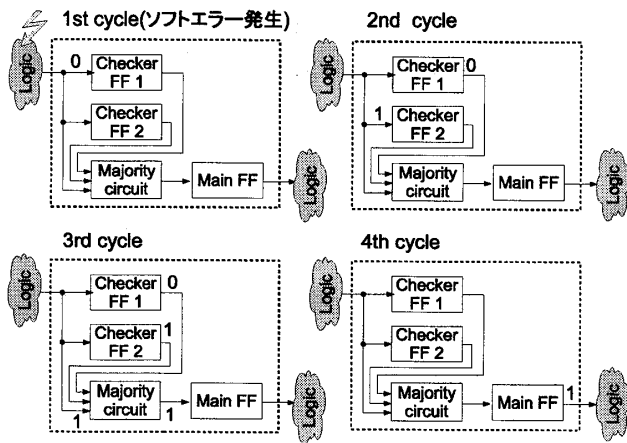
1st cycle(ソフトエラー発生)

Logic

0

Checker FF 1

Checker FF 2

Majority circuit

Main FF

Logic

2nd cycle

Logic

Checker FF 1

0

1

Checker FF 2

Majority circuit

Main FF

Logic

3rd cycle

Logic

Checker FF 1

0

Checker FF 2

1

Majority circuit

1

1

Main FF

Logic

4th cycle

Logic

Checker FF 1

Checker FF 2

Majority circuit

Main FF

1

Logic